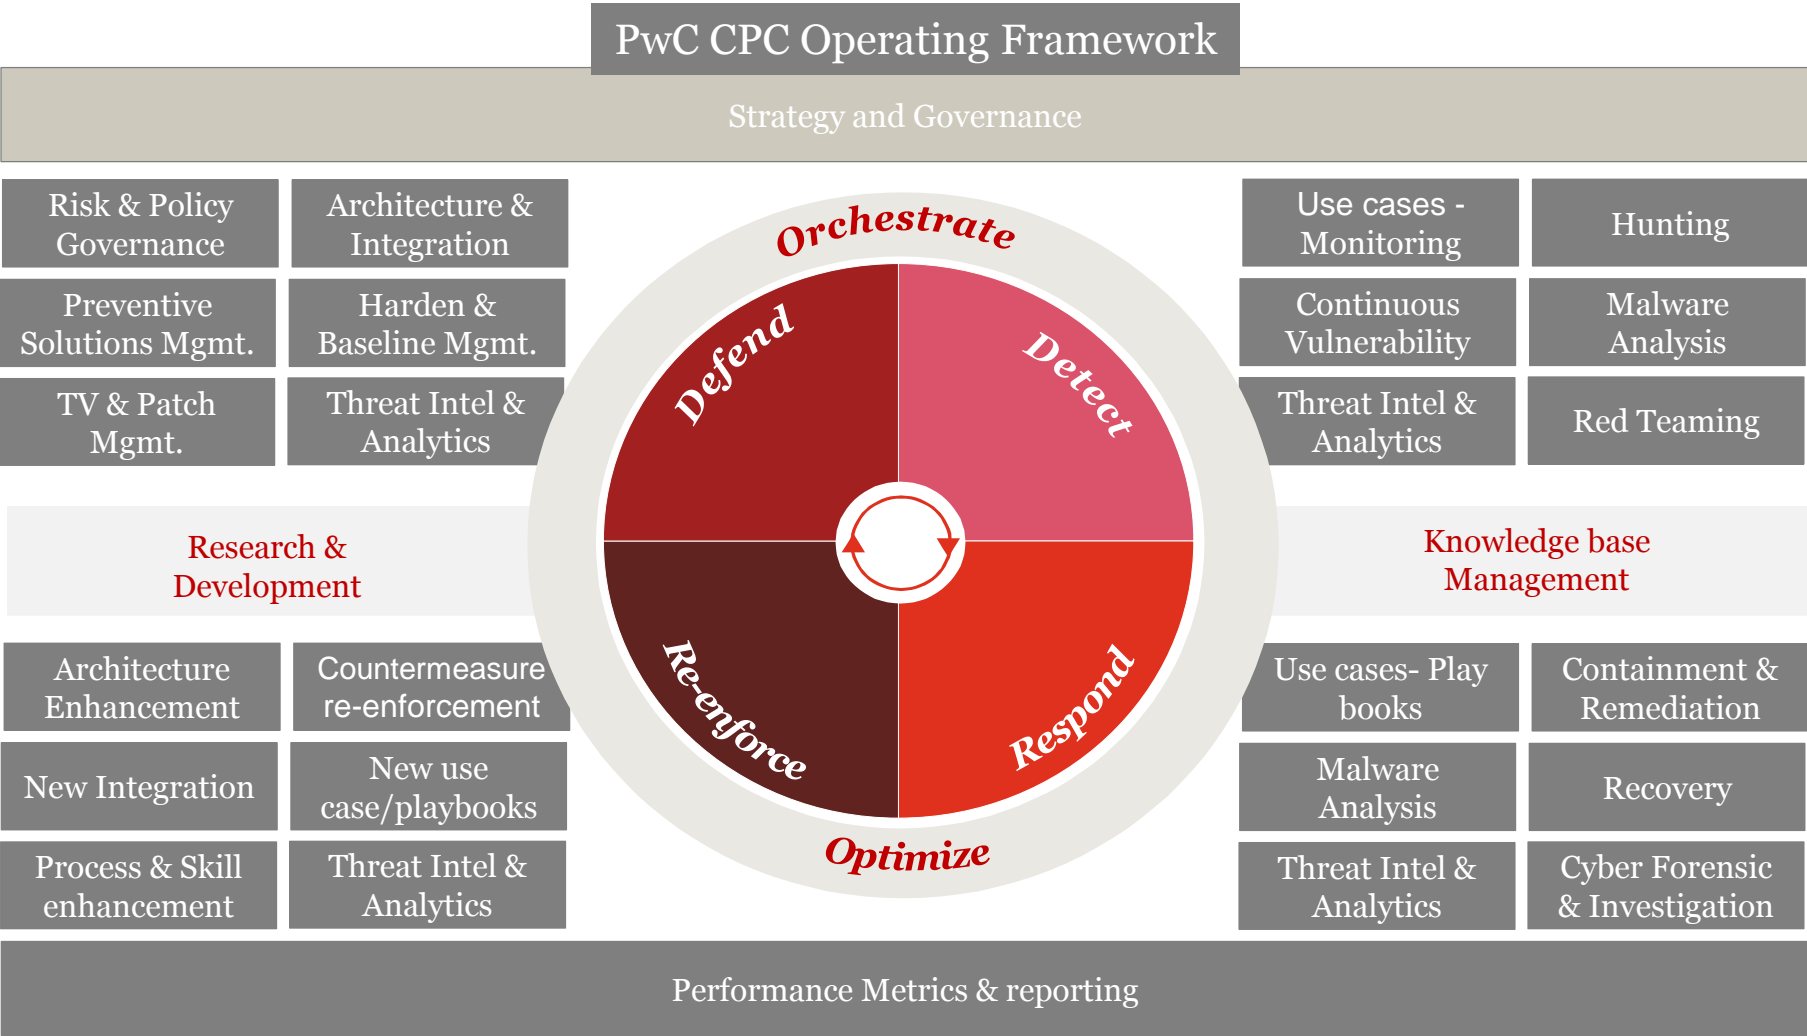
PwC CPC Operating Framework

Strategy and Governance

Risk & Policy Governance

Architecture & Integration

Preventive Solutions Mgmt.

Harden & Baseline Mgmt.

TV & Patch Mgmt.

Threat Intel & Analytics

Use cases - Monitoring

Hunting

Continuous Vulnerability

Malware Analysis

Threat Intel & Analytics

Red Teaming

Orchestrate

Defend

Detect

Re-enforce

Respond

Optimize

Research & Development

Knowledge base Management

Architecture Enhancement

Countermeasure re-enforcement

New Integration

New use case/playbooks

Process & Skill enhancement

Threat Intel & Analytics

Use cases- Play books

Containment & Remediation

Malware Analysis

Recovery

Threat Intel & Analytics

Cyber Forensic & Investigation

Performance Metrics & reporting